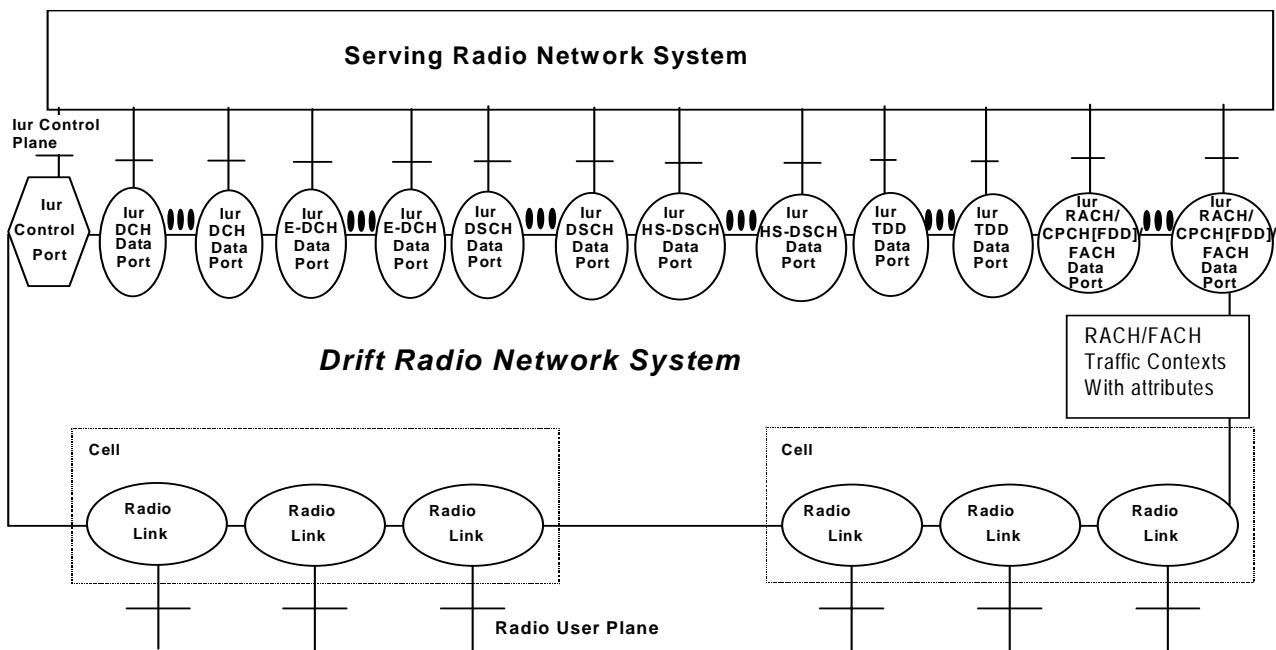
Serving Radio Network System

Iur Control Plane

Iur Control Port

Iur DCH Data Port

Iur DCH Data Port

Iur E-DCH Data Port

Iur E-DCH Data Port

Iur DSCH Data Port

Iur DSCH Data Port

Iur HS-DSCH Data Port

Iur HS-DSCH Data Port

Iur TDD Data Port

Iur TDD Data Port

Iur RACH/ CPCH[FDD]/ FACH Data Port

Iur RACH/ CPCH[FDD]/ FACH Data Port

RACH/FACH Traffic Contexts With attributes

Drift Radio Network System

Cell

Radio Link

Radio Link

Radio Link

Cell

Radio Link

Radio Link

Radio Link

Radio User Plane